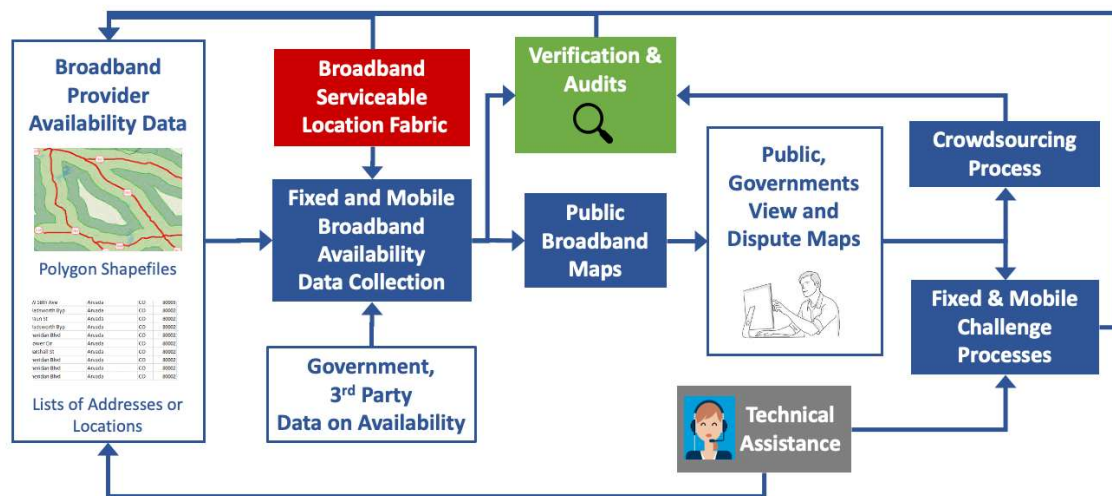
Broadband Provider Availability Data

Polygon Shapefiles

| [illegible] Ave | Arvada | CO | 80003 |
|---|---|---|---|
| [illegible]worth Byp | Arvada | CO | 80002 |
| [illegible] St | Arvada | CO | 80002 |
| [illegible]worth Byp | Arvada | CO | 80002 |
| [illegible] Blvd | Arvada | CO | 80002 |
| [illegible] Cir | Arvada | CO | 80002 |
| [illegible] St | Arvada | CO | 80002 |
| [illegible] Blvd | Arvada | CO | 80002 |
| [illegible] Blvd | Arvada | CO | 80002 |
| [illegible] Blvd | Arvada | CO | 80002 |

Lists of Addresses or Locations

Broadband Serviceable Location Fabric

Fixed and Mobile Broadband Availability Data Collection

Government, 3rd Party Data on Availability

Verification & Audits

Public Broadband Maps

Public, Governments View and Dispute Maps

Crowdsourcing Process

Fixed & Mobile Challenge Processes

Technical Assistance